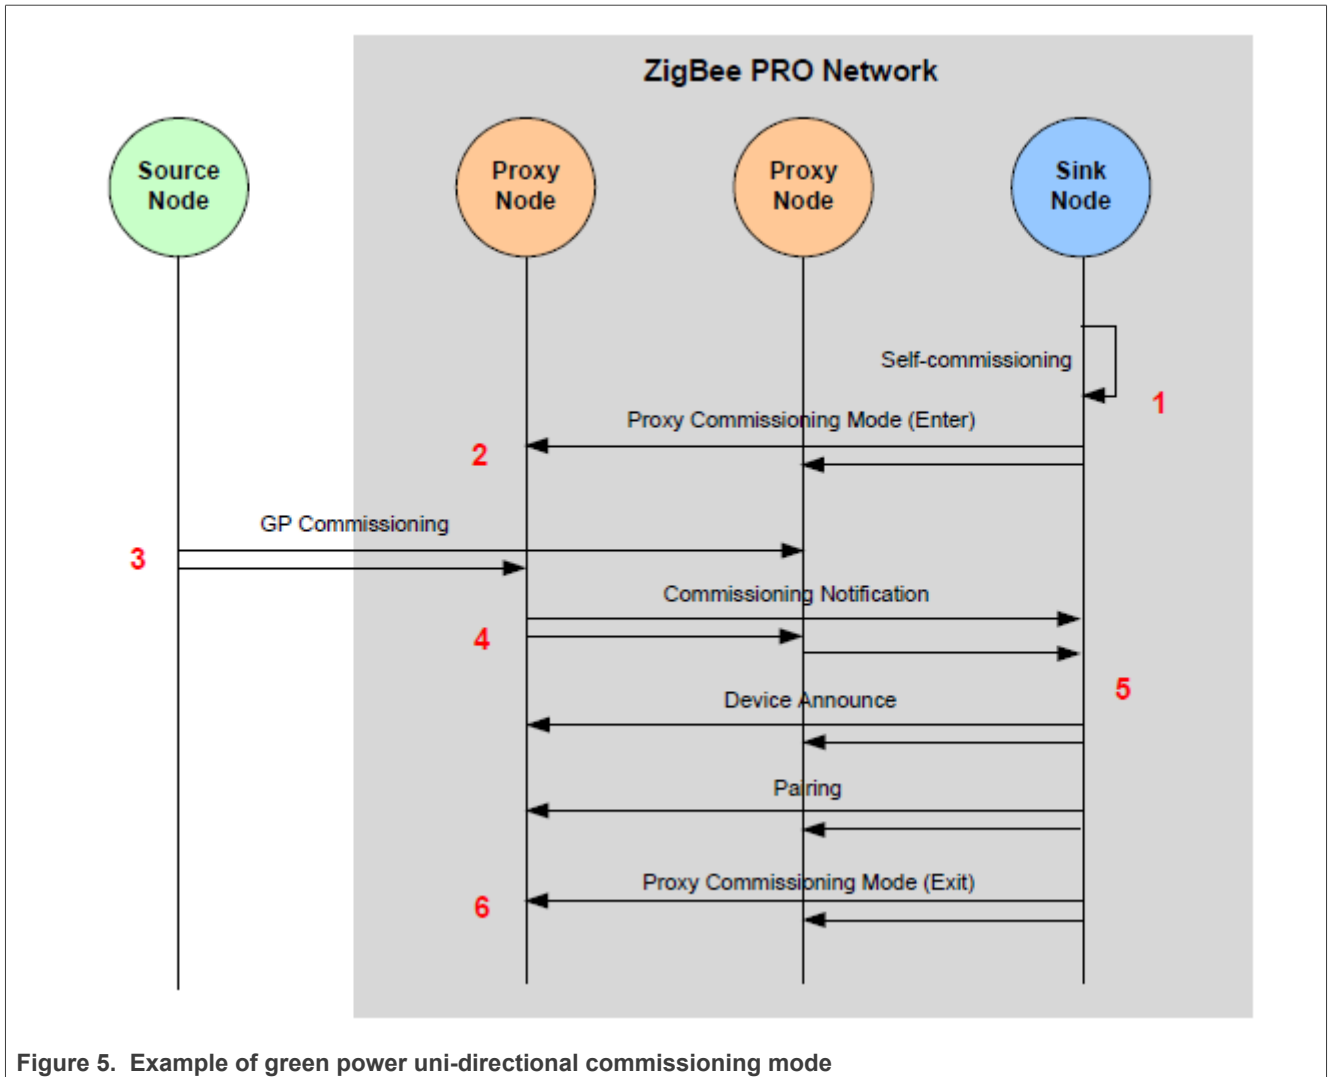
ZigBee PRO Network

Source Node

Proxy Node

Proxy Node

Sink Node

Self-commissioning

1

Proxy Commissioning Mode (Enter)

2

GP Commissioning

3

Commissioning Notification

4

5

Device Announce

Pairing

Proxy Commissioning Mode (Exit)

6

Figure 5. Example of green power uni-directional commissioning mode